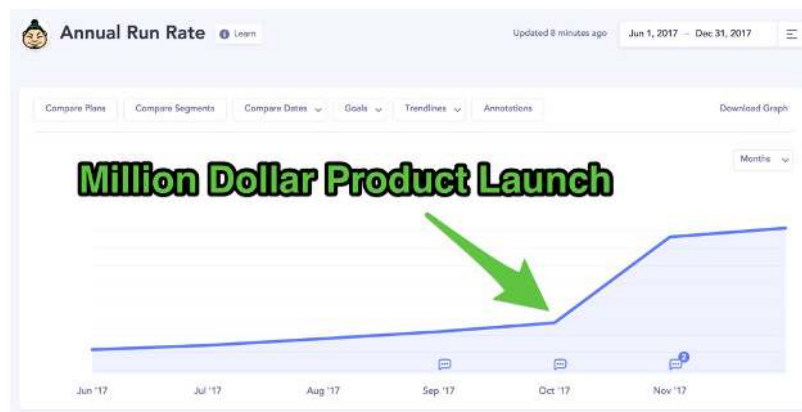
Annual Run Rate Learn

Updated 8 minutes ago Jun 1, 2017 → Dec 31, 2017

Compare Plans Compare Segments Compare Dates Goals Trendlines Annotations Download Graph

Months

Million Dollar Product Launch

2

Jun '17 Jul '17 Aug '17 Sep '17 Oct '17 Nov '17